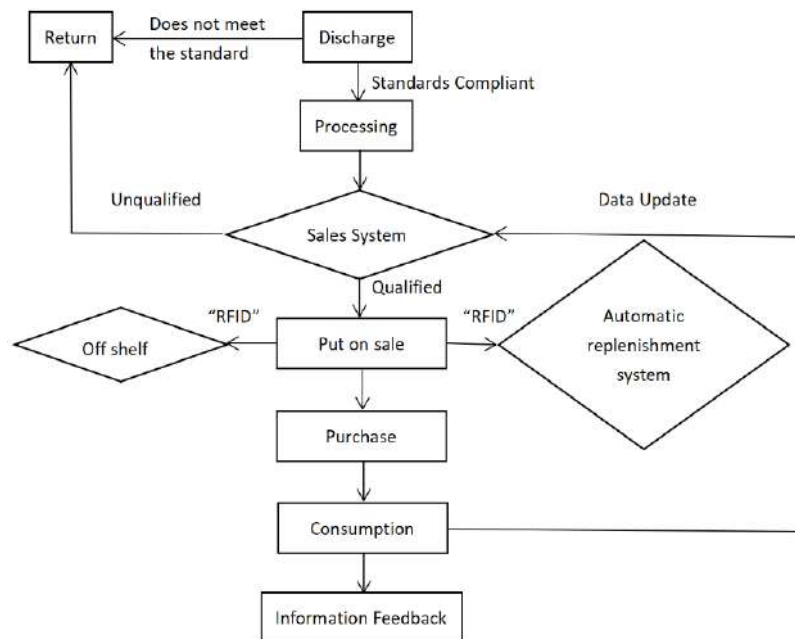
Return

Does not meet the standard

Discharge

Standards Compliant

Processing

Unqualified

Data Update

Sales System

Qualified

"RFID"

"RFID"

Off shelf

Put on sale

Automatic replenishment system

Purchase

Consumption

Information Feedback